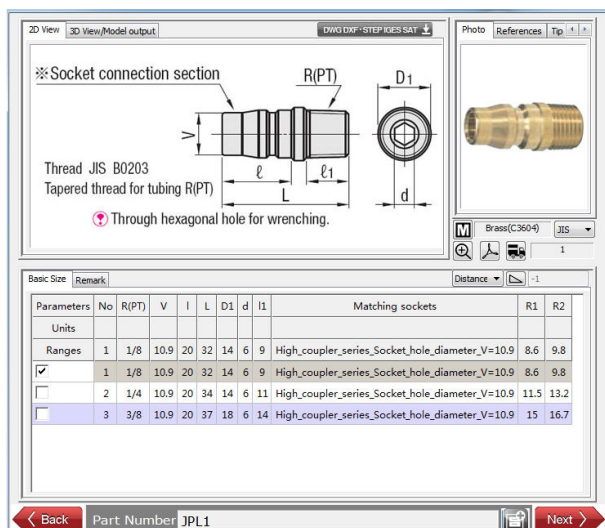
2D View | 3D View/Model output | DWG DXF · STEP IGES SAT

※Socket connection section

R(PT)

D1

V

Thread JIS B0203
Tapered thread for tubing R(PT)

ℓ

ℓ1

L

d

Through hexagonal hole for wrenching.

Photo | References | Tip

M Brass(C3604) JIS

1

Basic Size | Remark

Distance -1

| Parameters | No | R(PT) | V | l | L | D1 | d | l1 | Matching sockets | R1 | R2 |
|---|---|---|---|---|---|---|---|---|---|---|---|
| Units | | | | | | | | | | | |
| Ranges | 1 | 1/8 | 10.9 | 20 | 32 | 14 | 6 | 9 | High_coupler_series_Socket_hole_diameter_V=10.9 | 8.6 | 9.8 |
| ☑ | 1 | 1/8 | 10.9 | 20 | 32 | 14 | 6 | 9 | High_coupler_series_Socket_hole_diameter_V=10.9 | 8.6 | 9.8 |
| ☐ | 2 | 1/4 | 10.9 | 20 | 34 | 14 | 6 | 11 | High_coupler_series_Socket_hole_diameter_V=10.9 | 11.5 | 13.2 |
| ☐ | 3 | 3/8 | 10.9 | 20 | 37 | 18 | 6 | 14 | High_coupler_series_Socket_hole_diameter_V=10.9 | 15 | 16.7 |

Back | Part Number JPL1 | Next